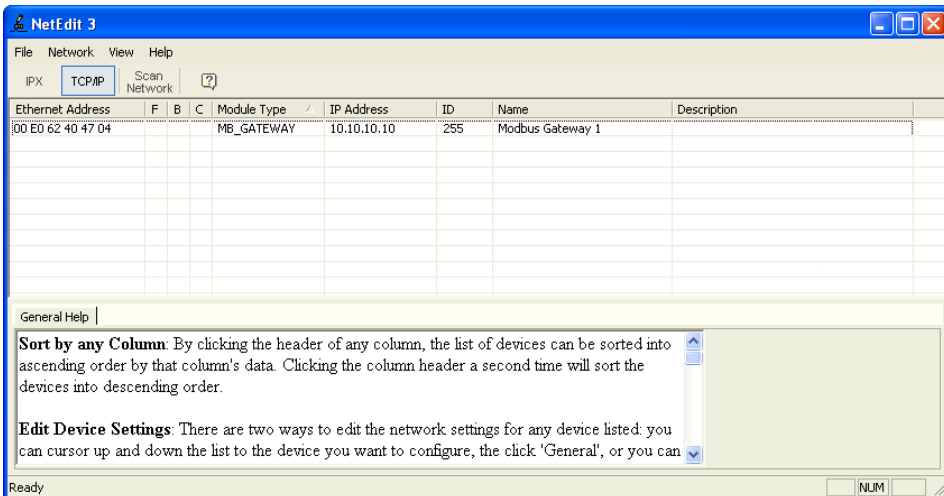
NetEdit 3

File Network View Help

IPX TCP/IP Scan Network

| Ethernet Address | F | B | C | Module Type | IP Address | ID | Name | Description |
|---|---|---|---|---|---|---|---|---|
| 00 E0 62 40 47 04 | | | | MB_GATEWAY | 10.10.10.10 | 255 | Modbus Gateway 1 | |

General Help

**Sort by any Column**: By clicking the header of any column, the list of devices can be sorted into ascending order by that column's data. Clicking the column header a second time will sort the devices into descending order.

**Edit Device Settings**: There are two ways to edit the network settings for any device listed: you can cursor up and down the list to the device you want to configure, the click 'General', or you can

Ready NUM